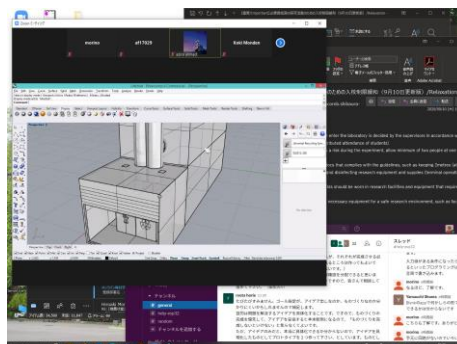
moritez
afi7809
Yuki Mizukoe
のための入校申請(9月10日更新版) /Relaxation
enter the laboratory is decided by the supervisor in accordance w
nduct attendance of students)
a tour during the experiment, allow entrance of two people at on
ory that complies with the guidelines, such as keeping 2meters (a
disinfecting research equipment and supplies (terminal operati
should be worn in research facilities and equipment that requir
necessary equipment for a safe research environment, such as fa
スレッド
チャンネル
general
チャンネルを追加する